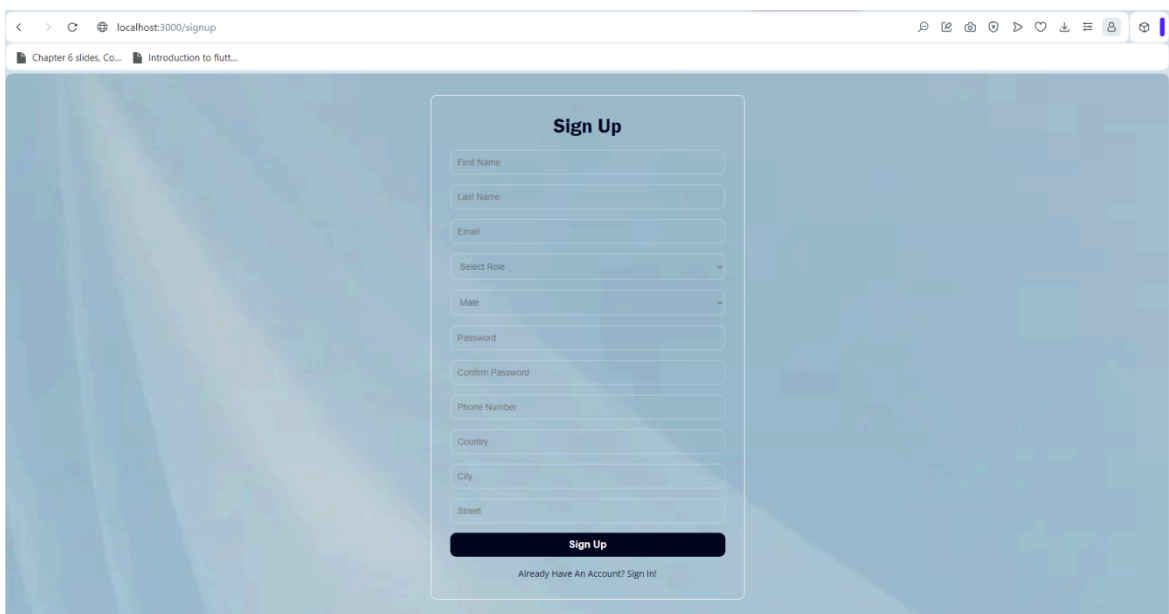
localhost:3000/signup

Chapter 6 slides, Co...
Introduction to flutt...

Sign Up

First Name

Last Name

Email

Select Role

Male

Password

Confirm Password

Phone Number

Country

City

Street

Sign Up

Already Have An Account? Sign In!